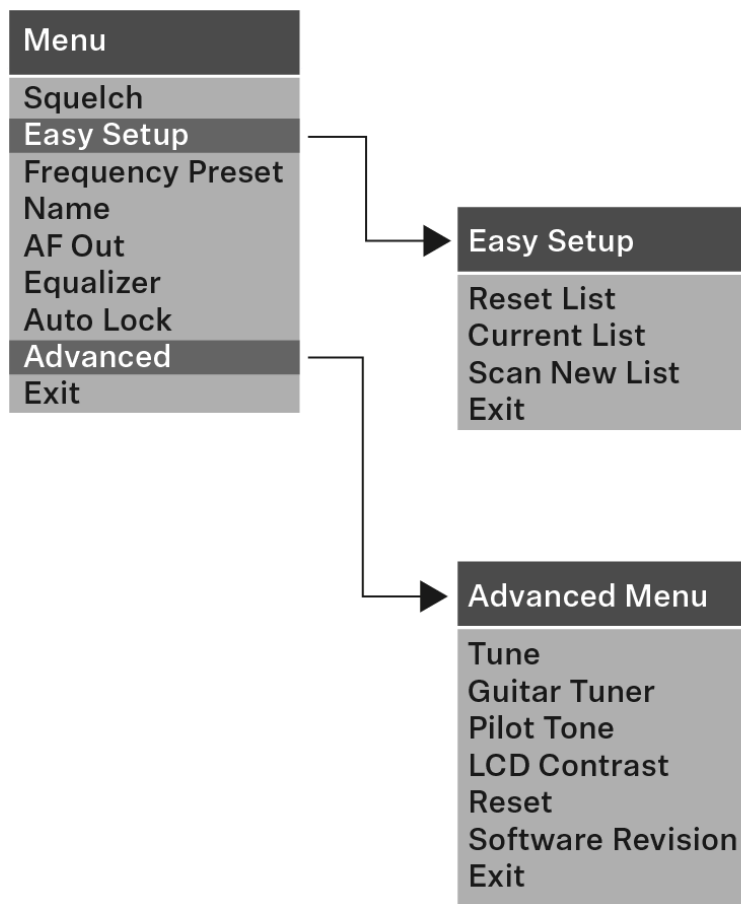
Menu

Squelch
Easy Setup
Frequency Preset
Name
AF Out
Equalizer
Auto Lock
Advanced
Exit

Easy Setup

Reset List
Current List
Scan New List
Exit

Advanced Menu

Tune
Guitar Tuner
Pilot Tone
LCD Contrast
Reset
Software Revision
Exit